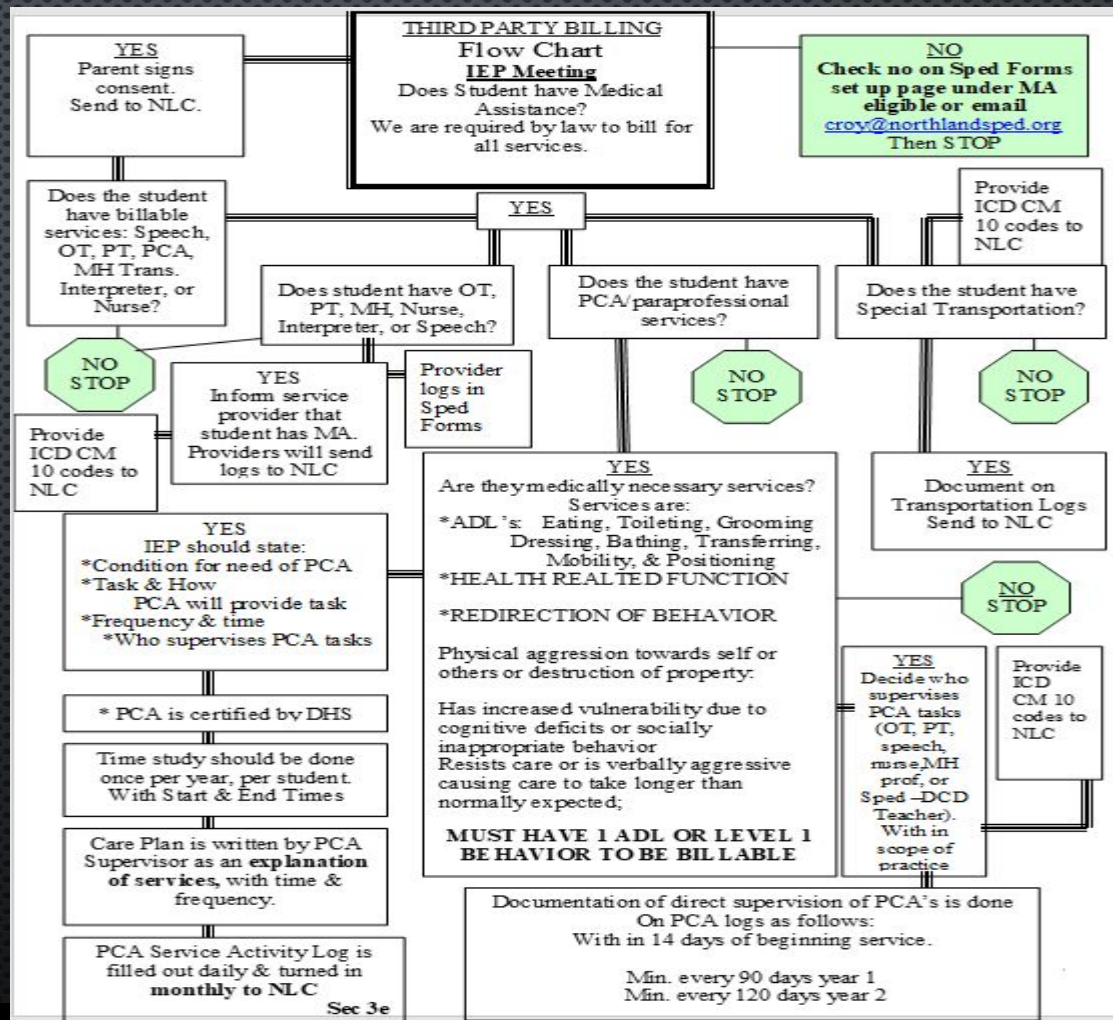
THIRD PARTY BILLING
Flow Chart
IEP Meeting
Does Student have Medical Assistance?
We are required by law to bill for all services.

YES
Parent signs consent.
Send to NLC.

NO
Check no on Sped Forms set up page under MA eligible or email
croy@northlandsped.org
Then STOP

Does the student have billable services: Speech, OT, PT, PCA, MH Trans. Interpreter, or Nurse?

YES

Provide ICD CM 10 codes to NLC

Does student have OT, PT, MH, Nurse, Interpreter, or Speech?

Does the student have PCA/paraprofessional services?

Does the student have Special Transportation?

NO
STOP

YES
Inform service provider that student has MA. Providers will send logs to NLC

Provider logs in Sped Forms

NO
STOP

NO
STOP

Provide ICD CM 10 codes to NLC

YES
Are they medically necessary services?
Services are:
*ADL's: Eating, Toileting, Grooming Dressing, Bathing, Transferring, Mobility, & Positioning
*HEALTH REALTED FUNCTION

*REDIRECTION OF BEHAVIOR

Physical aggression towards self or others or destruction of property:

Has increased vulnerability due to cognitive deficits or socially inappropriate behavior
Resists care or is verbally aggressive causing care to take longer than normally expected;

MUST HAVE 1 ADL OR LEVEL 1 BEHAVIOR TO BE BILLABLE

YES
Document on Transportation Logs
Send to NLC

YES
IEP should state:
*Condition for need of PCA
*Task & How PCA will provide task
*Frequency & time
*Who supervises PCA tasks

NO
STOP

YES
Decide who supervises PCA tasks (OT, PT, speech, nurse,MH prof, or Sped –DCD Teacher). With in scope of practice

Provide ICD CM 10 codes to NLC

* PCA is certified by DHS

Time study should be done once per year, per student. With Start & End Times

Care Plan is written by PCA Supervisor as an explanation of services, with time & frequency.

PCA Service Activity Log is filled out daily & turned in monthly to NLC
Sec 3e

Documentation of direct supervision of PCA's is done On PCA logs as follows:
With in 14 days of beginning service.

Min. every 90 days year 1
Min. every 120 days year 2